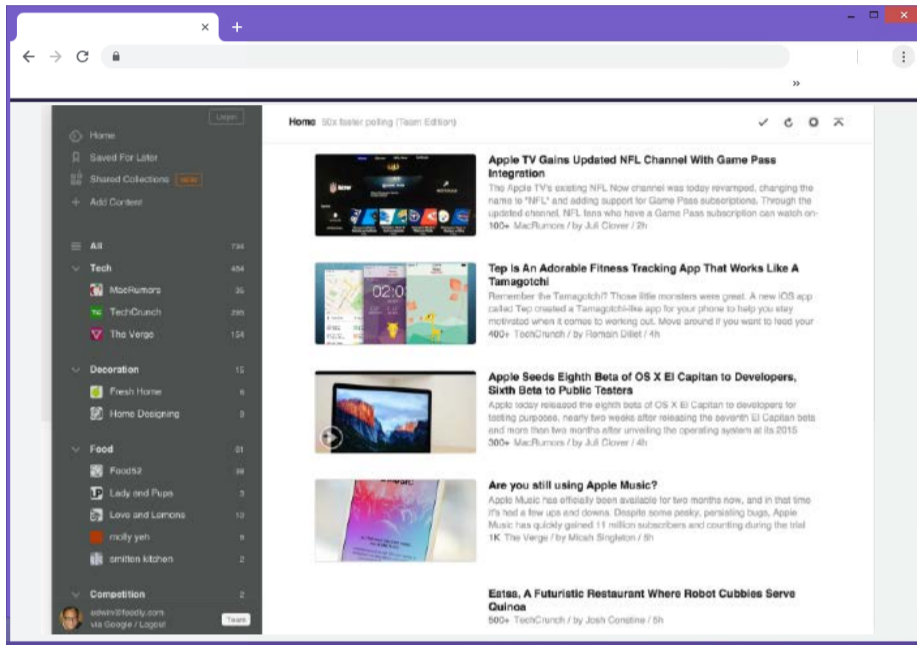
×
+
»

Logout
Home
Saved For Later
Shared Collections NEW
Add Content

All 734
Tech 454
MacRumors 35
TechCrunch 265
The Verge 154

Decoration 15
Fresh Home 6
Home Designing 9

Food 31
Food52 19
Lady and Pups 3
Love and Lemons 10
molly yeh 8
smitten kitchen 2

Competition 2
edwin@feedly.com
via Google / Logout
Team

Home 50x faster polling (Team Edition)

Apple TV Gains Updated NFL Channel With Game Pass Integration
The Apple TV's existing NFL Now channel was today revamped, changing the name to "NFL" and adding support for Game Pass subscriptions. Through the updated channel, NFL fans who have a Game Pass subscription can watch on-
100+ MacRumors / by Juli Clover / 2h

Tep Is An Adorable Fitness Tracking App That Works Like A Tamagotchi
Remember the Tamagotchi? Those little monsters were great. A new iOS app called Tep created a Tamagotchi-like app for your phone to help you stay motivated when it comes to working out. Move around if you want to feed your
400+ TechCrunch / by Romain Dillet / 4h

Apple Seeds Eighth Beta of OS X El Capitan to Developers, Sixth Beta to Public Testers
Apple today released the eighth beta of OS X El Capitan to developers for testing purposes, nearly two weeks after releasing the seventh El Capitan beta and more than two months after unveiling the operating system at its 2015
300+ MacRumors / by Juli Clover / 4h

Are you still using Apple Music?
Apple Music has officially been available for two months now, and in that time it's had a few ups and downs. Despite some pesky, persisting bugs, Apple Music has quickly gained 11 million subscribers and counting during the trial
1K The Verge / by Micah Singleton / 5h

Eatsa, A Futuristic Restaurant Where Robot Cubbies Serve Quinoa
500+ TechCrunch / by Josh Constine / 5h